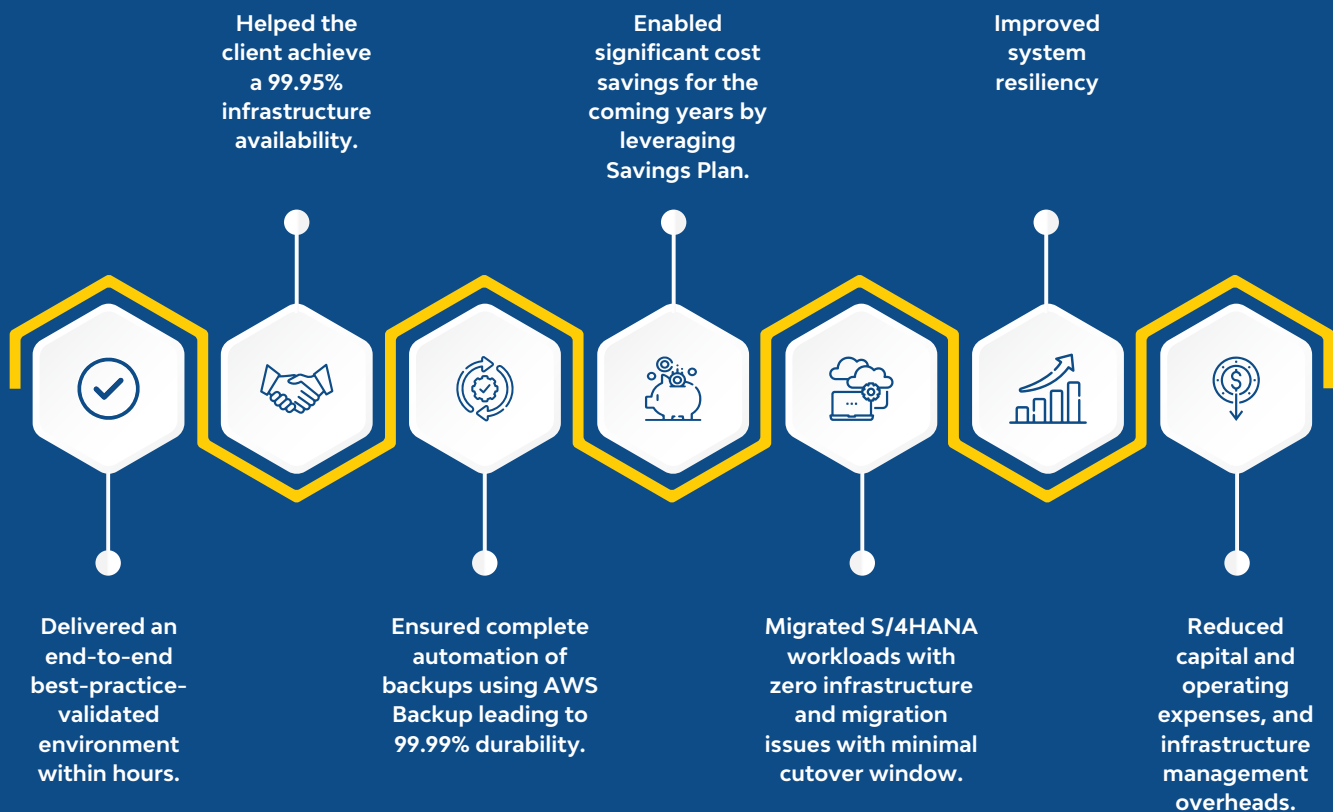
Helped the client achieve a 99.95% infrastructure availability.

Enabled significant cost savings for the coming years by leveraging Savings Plan.

Improved system resiliency

Delivered an end-to-end best-practice-validated environment within hours.

Ensured complete automation of backups using AWS Backup leading to 99.99% durability.

Migrated S/4HANA workloads with zero infrastructure and migration issues with minimal cutover window.

Reduced capital and operating expenses, and infrastructure management overheads.